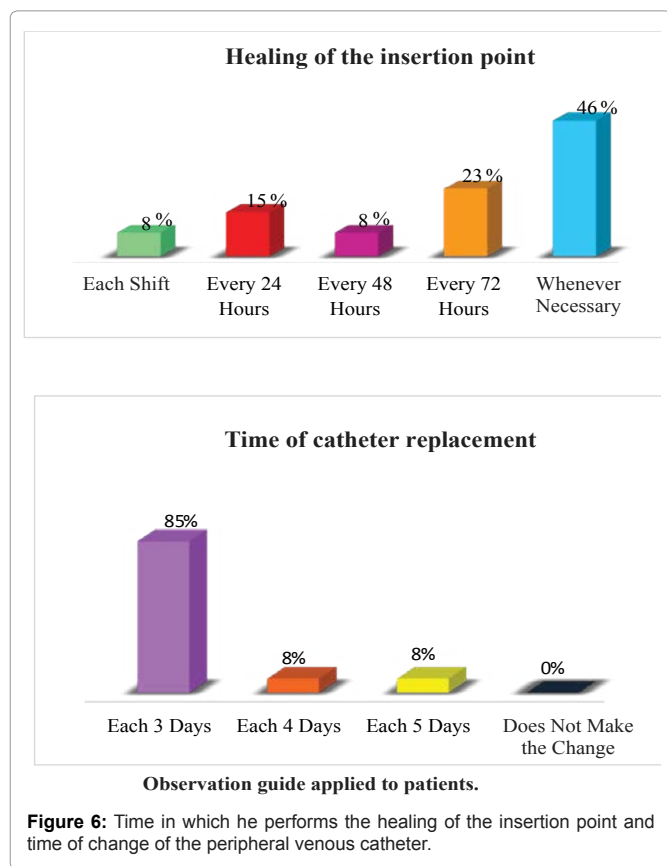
Healing of the insertion point

8 %
15 %
8 %
23 %
46 %

Each Shift
Every 24 Hours
Every 48 Hours
Every 72 Hours
Whenever Necessary

Time of catheter replacement

85%
8%
8%
0%

Each 3 Days
Each 4 Days
Each 5 Days
Does Not Make the Change

Observation guide applied to patients.

**Figure 6:** Time in which he performs the healing of the insertion point and time of change of the peripheral venous catheter.